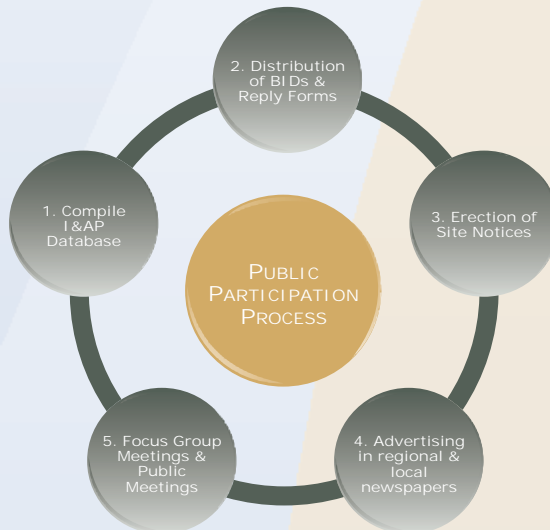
2. Distribution of BIDs & Reply Forms

3. Erection of Site Notices

4. Advertising in regional & local newspapers

5. Focus Group Meetings & Public Meetings

1. Compile I&AP Database

PUBLIC PARTICIPATION PROCESS